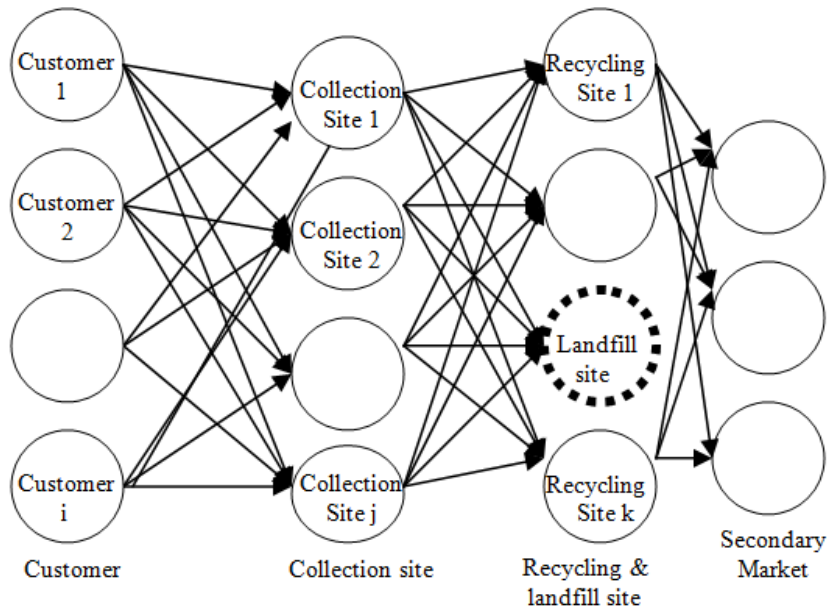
Customer 1

Customer 2

Customer i

Collection Site 1

Collection Site 2

Collection Site j

Recycling Site 1

Landfill site

Recycling Site k

Customer

Collection site

Recycling & landfill site

Secondary Market